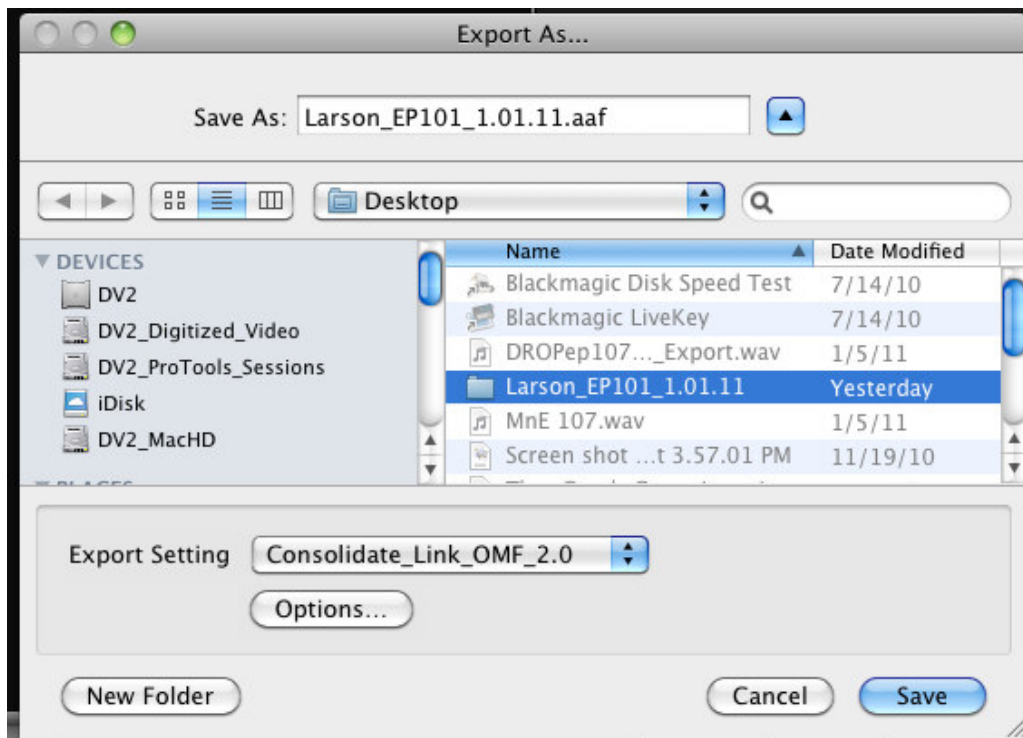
Export As...

Save As: Larson_EP101_1.01.11.aaf

Desktop

▼ DEVICES
DV2
DV2_Digitized_Video
DV2_ProTools_Sessions
iDisk
DV2_MacHD
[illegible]

| Name | Date Modified |
|---|---|
| Blackmagic Disk Speed Test | 7/14/10 |
| Blackmagic LiveKey | 7/14/10 |
| DROPep107..._Export.wav | 1/5/11 |
| Larson_EP101_1.01.11 | Yesterday |
| MnE 107.wav | 1/5/11 |
| Screen shot ...t 3.57.01 PM | 11/19/10 |
| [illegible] | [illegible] |

Export Setting Consolidate_Link_OMF_2.0

Options...

New Folder

Cancel

Save